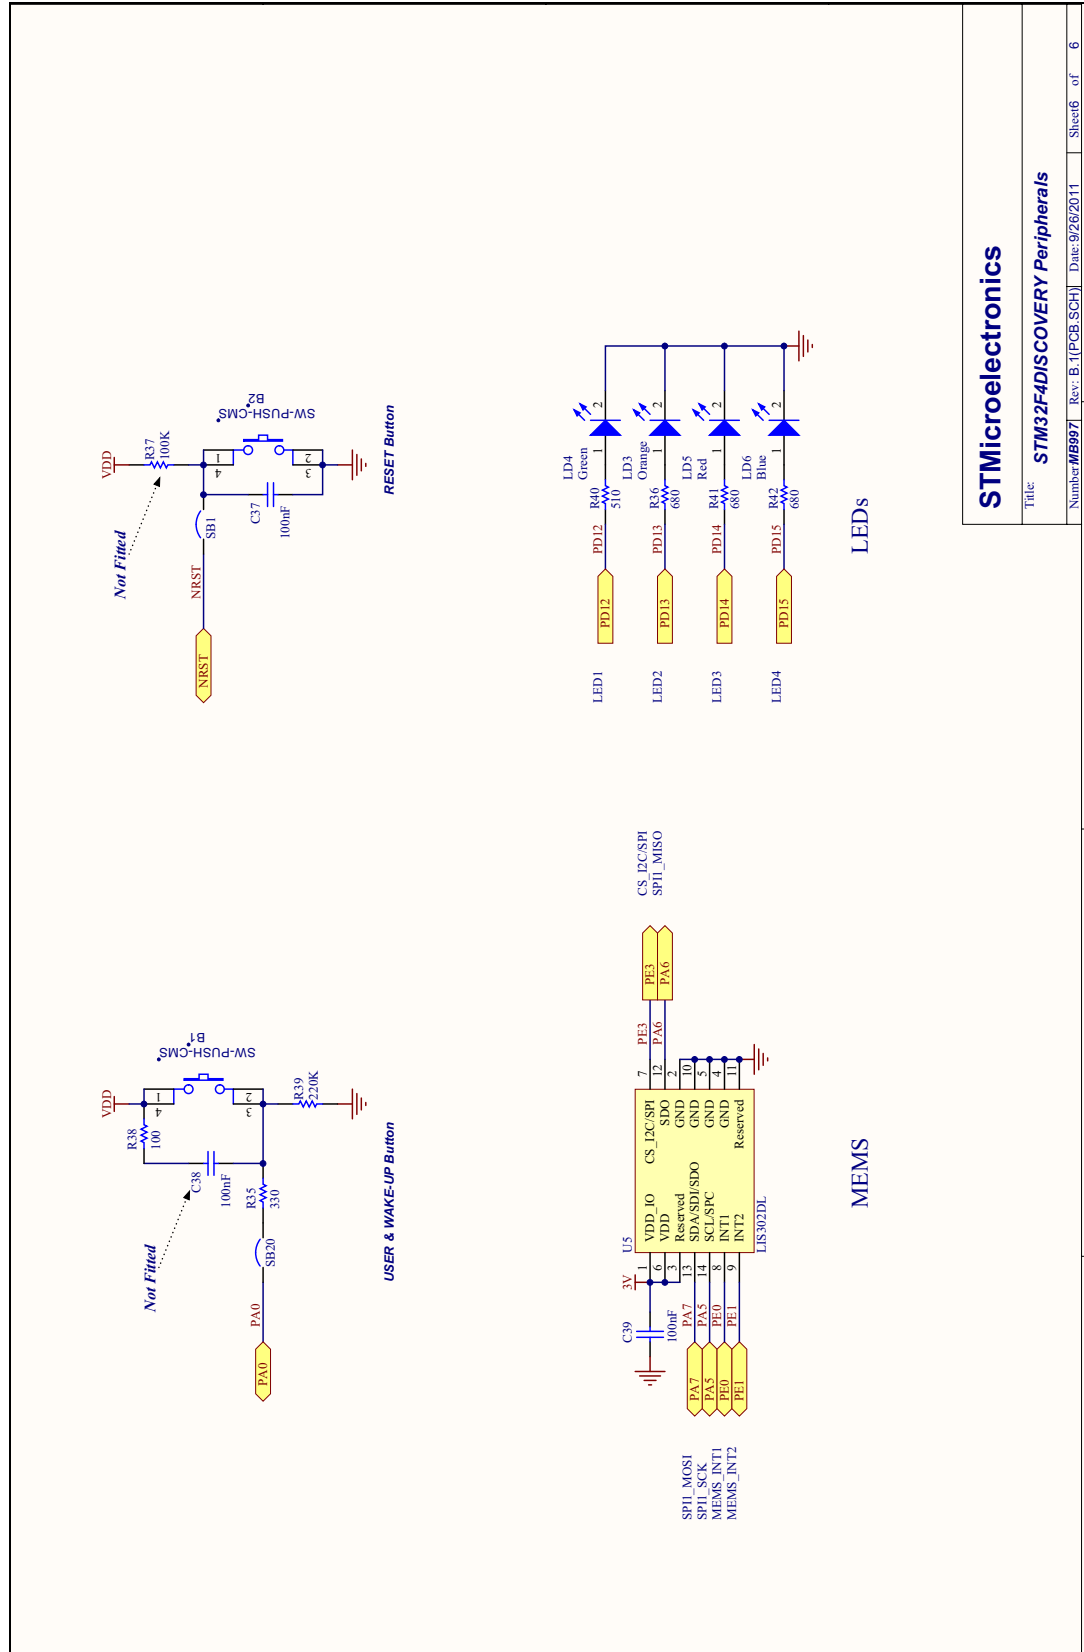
STMicroelectronics

Title: STM32F4DISCOVERY Peripherals

Number: MB997 Rev: B.1(PCB.SCH) Date: 9/26/2011 Sheet6 of 6

RESET Button

VDD
R37 100K
Not Fitted
SB1
NRST
NRST
C37 100nF
SW-PUSH-CMS
B2
1 2
4 3

USER & WAKE-UP Button

VDD
R38 100
Not Fitted
C38 100nF
R35 330
SB20
PA0
PA0
SW-PUSH-CMS
B1
1 2
4 3
R39 220K

LEDs

LED1 PD12 PD12 R40 510 LD4 Green
LED2 PD13 PD13 R36 680 LD3 Orange
LED3 PD14 PD14 R41 680 LD5 Red
LED4 PD15 PD15 R42 680 LD6 Blue

MEMS

U5
LIS302DL
VDD_IO 1
VDD 6
Reserved 3
SDA/SDI/SDO 13
SCL/SPC 14
INT1 8
INT2 9
CS_I2C/SPI 7
SDO 12
GND 2
GND 10
GND 5
GND 4
Reserved 11
3V
C39 100nF
PA7 PA7 SPI1_MOSI
PA5 PA5 SPI1_SCK
PE0 PE0 MEMS_INT1
PE1 PE1 MEMS_INT2
PE3 PE3 CS_I2C/SPI
PA6 PA6 SPI1_MISO